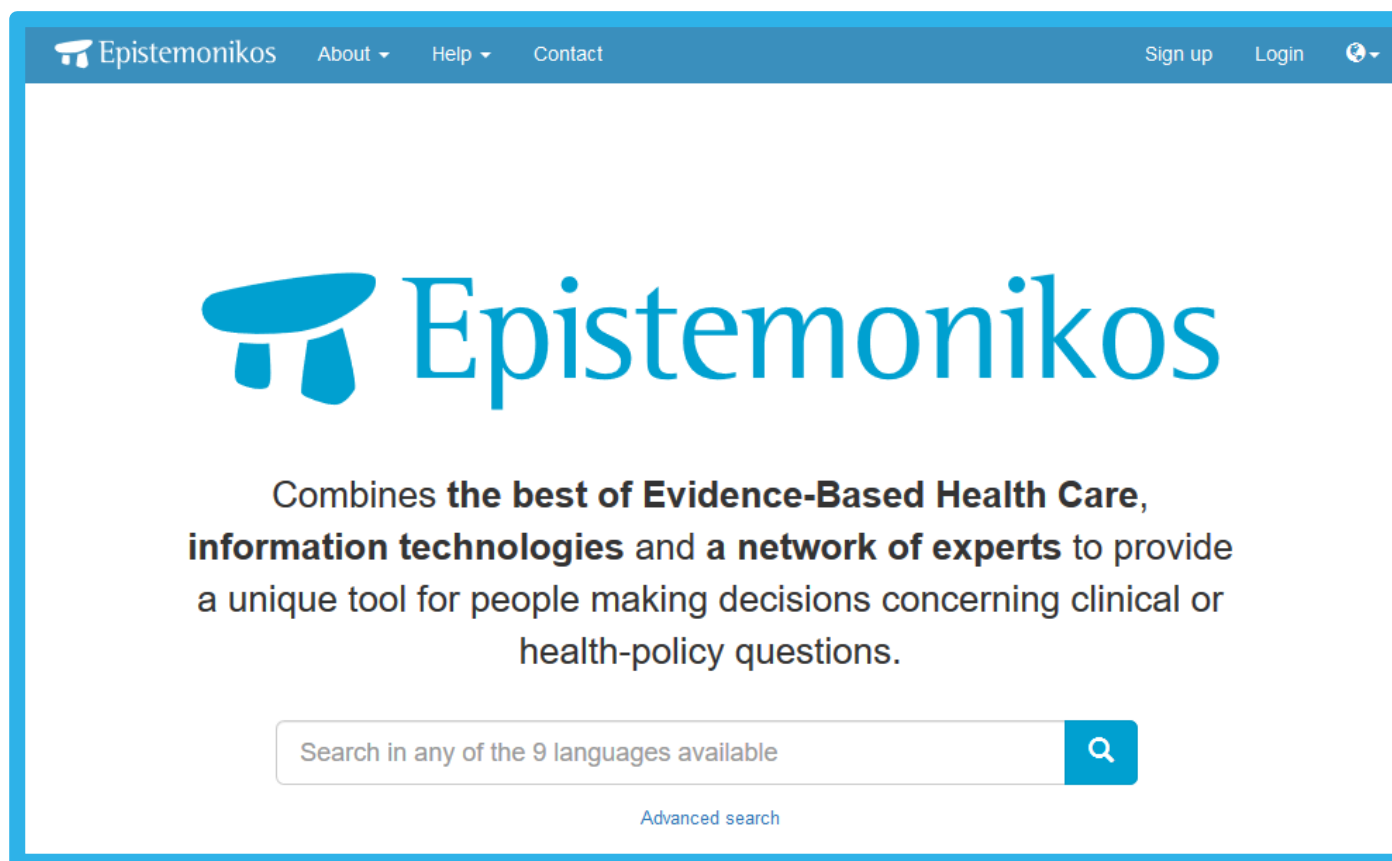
Epistemonikos About Help Contact Sign up Login

Epistemonikos

Combines **the best of Evidence-Based Health Care**, **information technologies** and **a network of experts** to provide a unique tool for people making decisions concerning clinical or health-policy questions.

Search in any of the 9 languages available

Advanced search